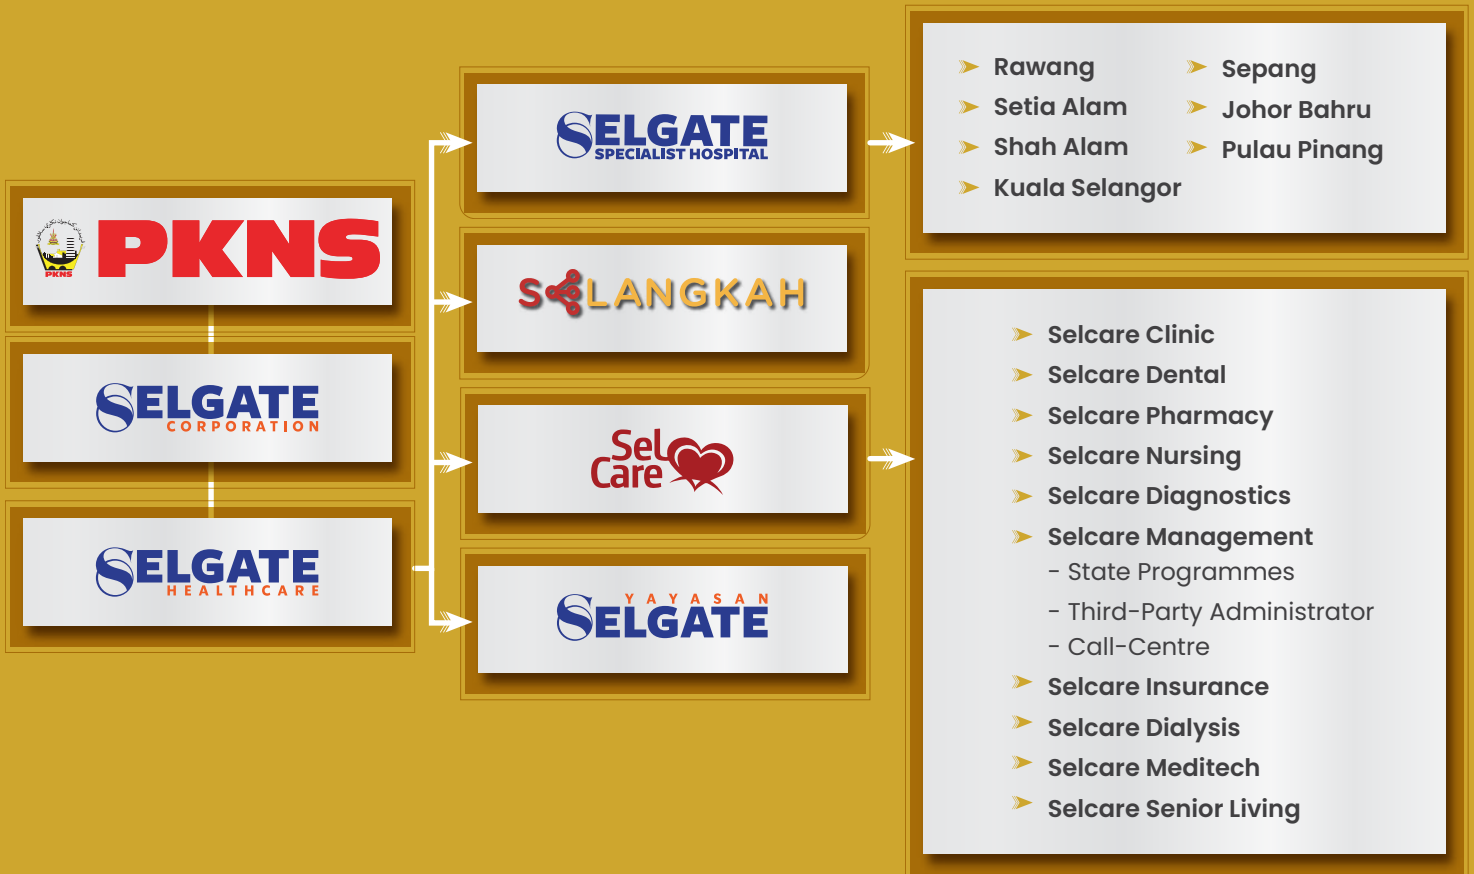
PKNS

PKNS

SELGATE CORPORATION

SELGATE HEALTHCARE

SELGATE SPECIALIST HOSPITAL

SELANGKAH

Sel Care

YAYASAN SELGATE

Rawang
Setia Alam
Shah Alam
Kuala Selangor
Sepang
Johor Bahru
Pulau Pinang

Selcare Clinic
Selcare Dental
Selcare Pharmacy
Selcare Nursing
Selcare Diagnostics
Selcare Management
- State Programmes
- Third-Party Administrator
- Call-Centre
Selcare Insurance
Selcare Dialysis
Selcare Meditech
Selcare Senior Living